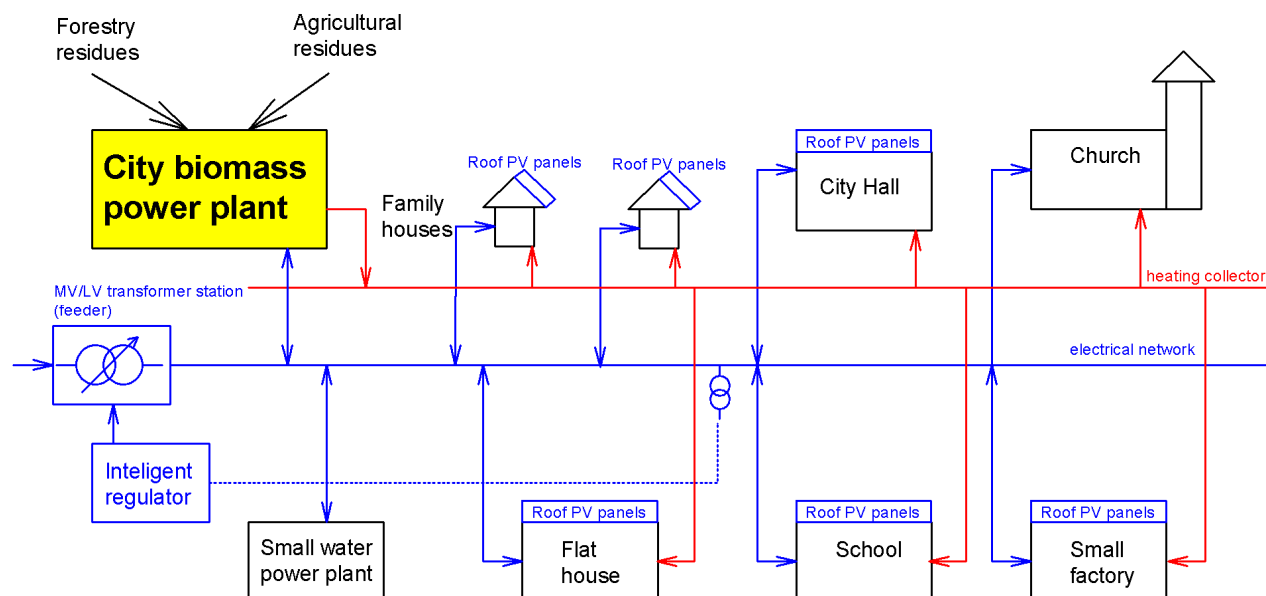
Forestry residues

Agricultural residues

City biomass power plant

Family houses

Roof PV panels

Roof PV panels

Roof PV panels

City Hall

Church

MV/LV transformer station (feeder)

heating collector

electrical network

Inteligent regulator

Small water power plant

Roof PV panels

Flat house

Roof PV panels

School

Roof PV panels

Small factory